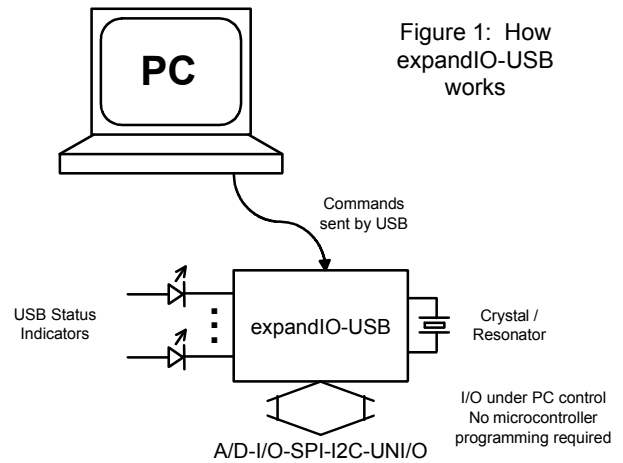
PC

Figure 1: How expandIO-USB works

Commands sent by USB

USB Status Indicators

expandIO-USB

Crystal / Resonator

I/O under PC control
No microcontroller programming required

A/D-I/O-SPI-I2C-UNI/O